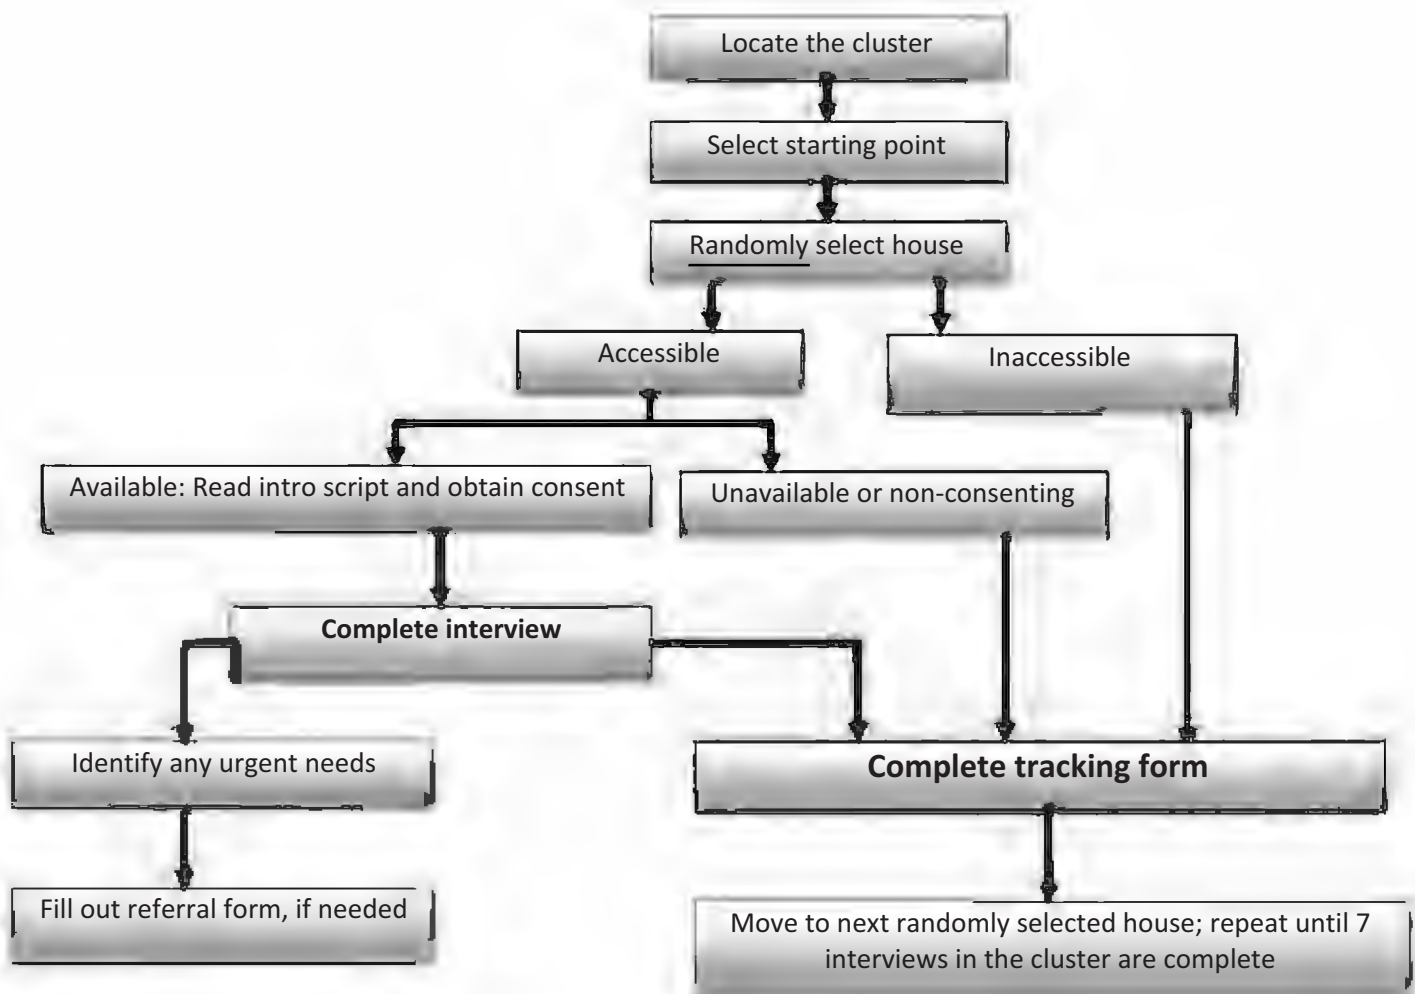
Locate the cluster

Select starting point

Randomly select house

Accessible

Inaccessible

Available: Read intro script and obtain consent

Unavailable or non-consenting

Complete interview

Identify any urgent needs

Complete tracking form

Fill out referral form, if needed

Move to next randomly selected house; repeat until 7 interviews in the cluster are complete